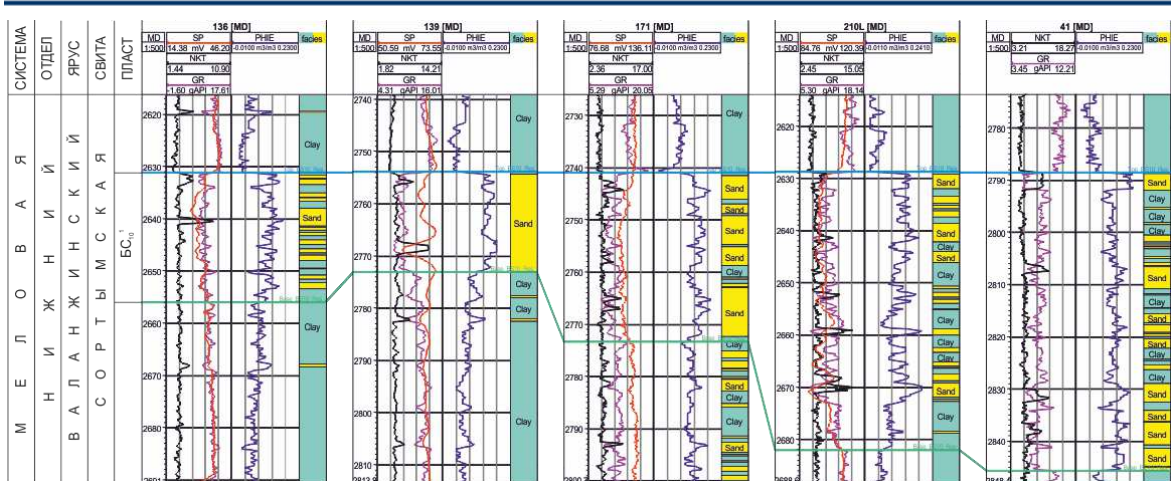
СИСТЕМА | ОТДЕЛ | ЯРУС | СВИТА | ПЛАСТ

М Е Л О В А Я

Н И Ж Н И Й

В А Л А Н Ж И Н С К И Й

С О Р Т Ы М С К А Я

БС$_{10}^{1}$

136 [MD]
MD 1:500
SP 14.38 mV 46.20
NKT 1.44 10.90
GR -1.60 gAPI 17.61
PHIE -0.0100 m3/m3 0.2300
facies
2620 2630 2640 2650 2660 2670 2680
Clay
Sand
Clay

139 [MD]
MD 1:500
SP 50.59 mV 73.55
NKT 1.82 14.21
GR 4.31 gAPI 16.01
PHIE -0.0100 m3/m3 0.2300
facies
2740 2750 2760 2770 2780 2790 2800 2810
Clay
Sand
Clay
Clay
Clay

171 [MD]
MD 1:500
SP 76.68 mV 136.11
NKT 2.36 17.00
GR 5.29 gAPI 20.05
PHIE -0.0100 m3/m3 0.2300
facies
2730 2740 2750 2760 2770 2780 2790
Clay
Sand
Sand
Sand
Sand
Clay
Sand
Clay
Sand
Clay
Clay
Sand

210L [MD]
MD 1:500
SP 84.76 mV 120.39
NKT 2.45 15.05
GR 5.30 gAPI 18.14
PHIE -0.0110 m3/m3 0.2410
facies
2620 2630 2640 2650 2660 2670 2680
Sand
Sand
Clay
Sand
Clay
Clay
Clay
Clay
Sand
Clay

41 [MD]
MD 1:500
NKT 3.21 18.27
GR 3.45 gAPI 12.21
PHIE -0.0100 m3/m3 0.2300
facies
2780 2790 2800 2810 2820 2830 2840
Sand
Sand
Clay
Clay
Clay
Sand
Sand
Clay
Sand
Sand
Clay
Clay
Sand
Sand
Sand
Sand